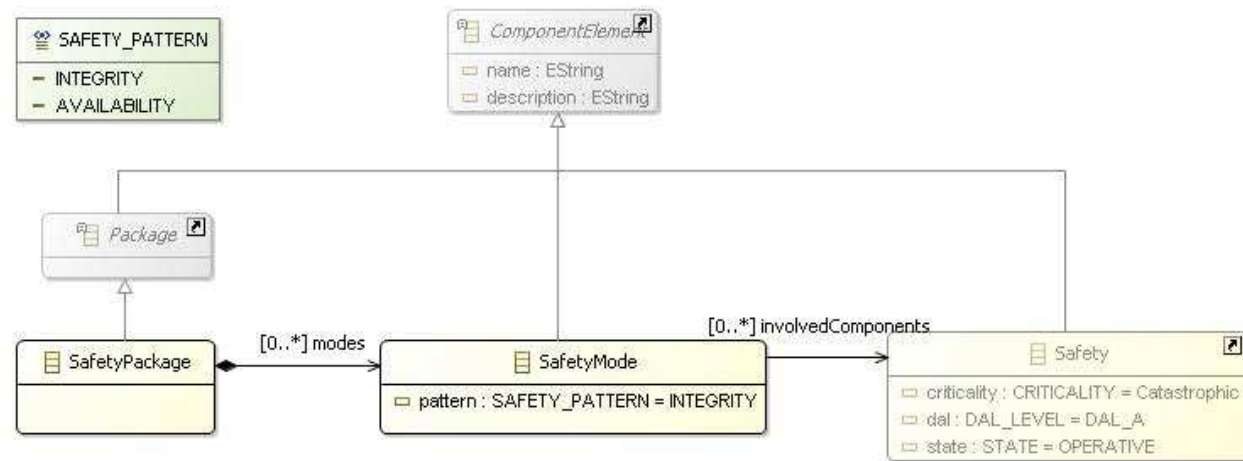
SAFETY_PATTERN
INTEGRITY
AVAILABILITY

ComponentElement
name : EString
description : EString

Package

SafetyPackage

[0..*] modes

SafetyMode
pattern : SAFETY_PATTERN = INTEGRITY

[0..*] involvedComponents

Safety
criticality : CRITICALITY = Catastrophic
dal : DAL_LEVEL = DAL_A
state : STATE = OPERATIVE